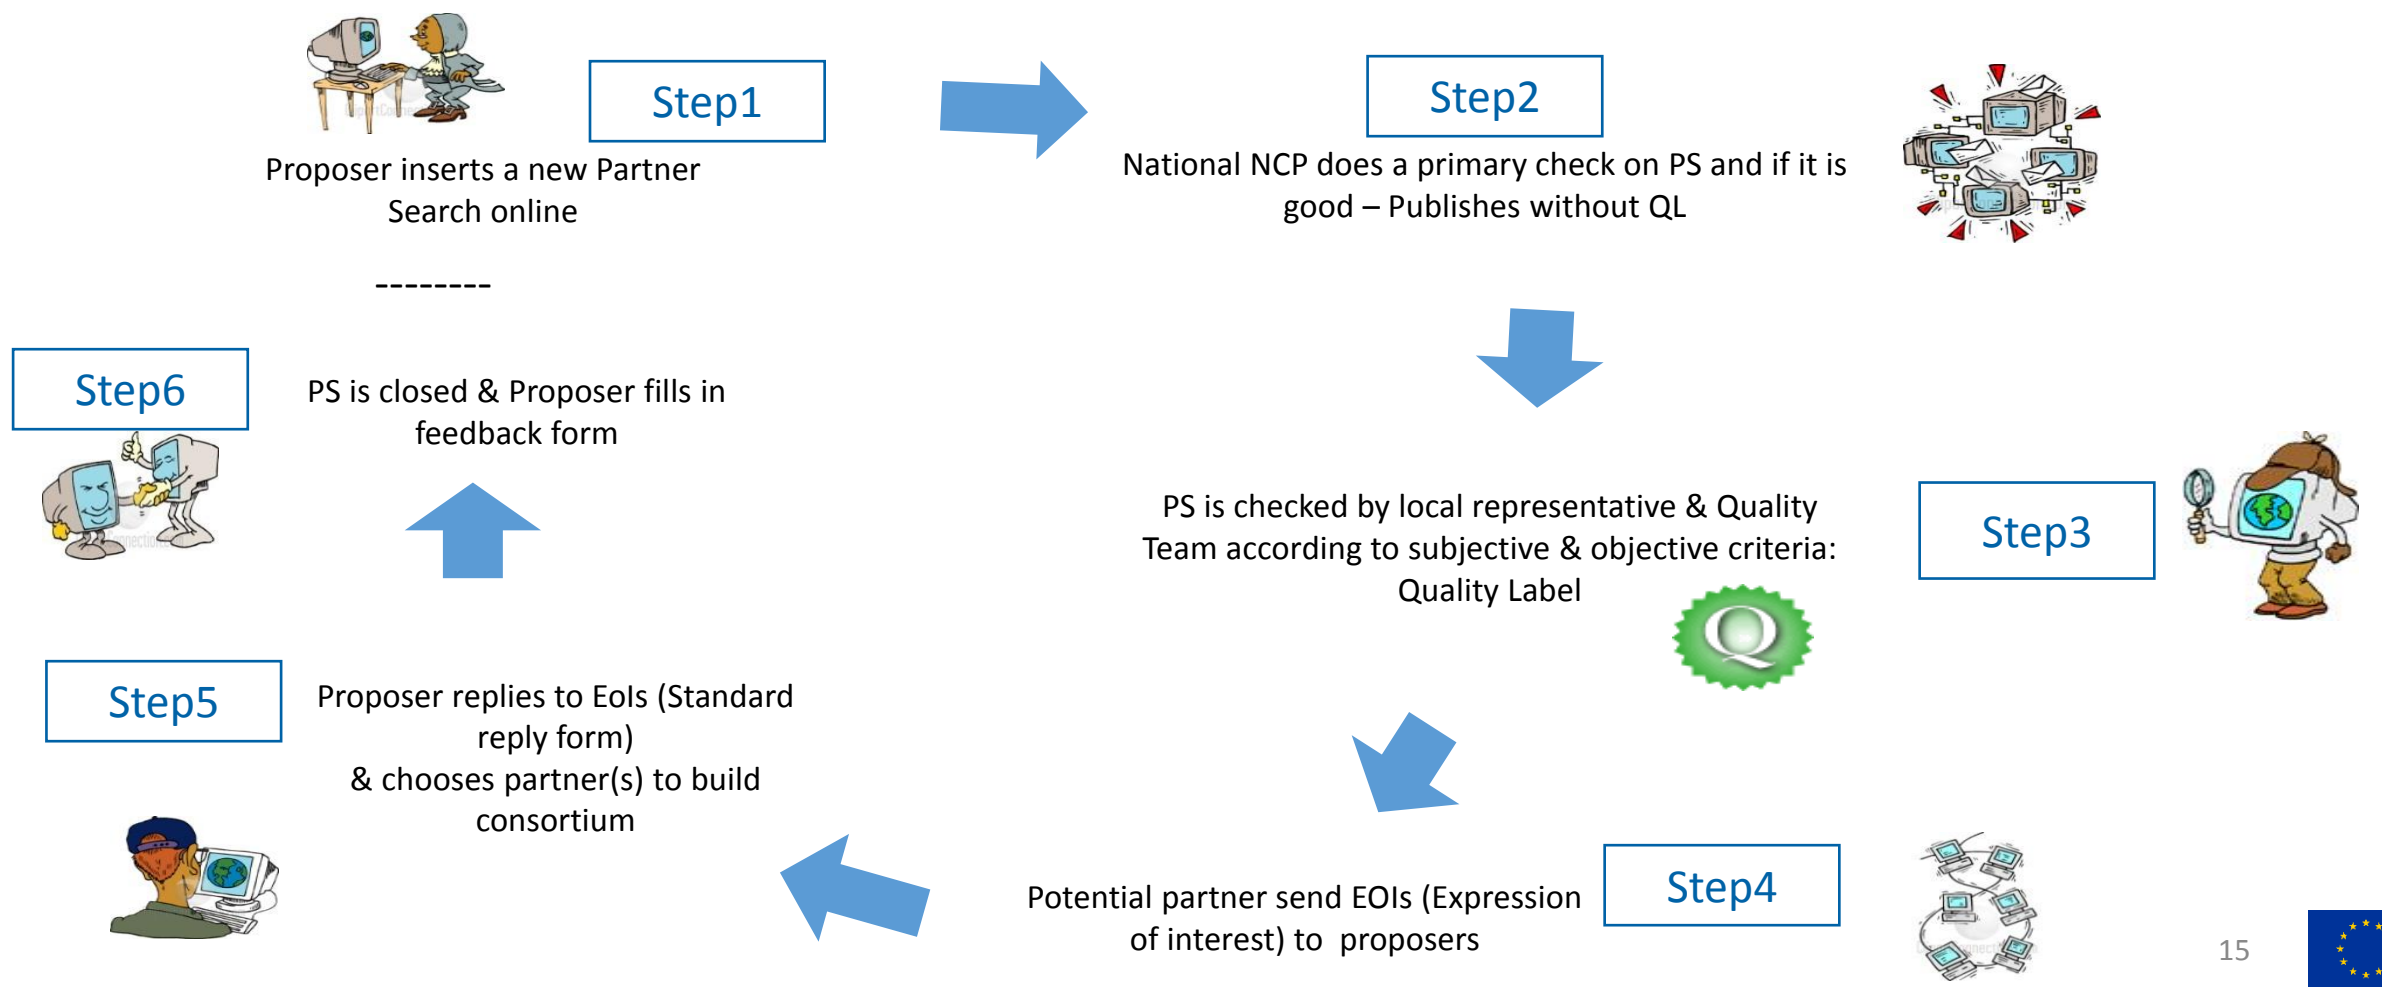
Step1

Proposer inserts a new Partner Search online

--------

Step2

National NCP does a primary check on PS and if it is good – Publishes without QL

PS is checked by local representative & Quality Team according to subjective & objective criteria: Quality Label

Step3

Q

Step4

Potential partner send EOIs (Expression of interest) to proposers

Step5

Proposer replies to EoIs (Standard reply form)
& chooses partner(s) to build consortium

Step6

PS is closed & Proposer fills in feedback form

15